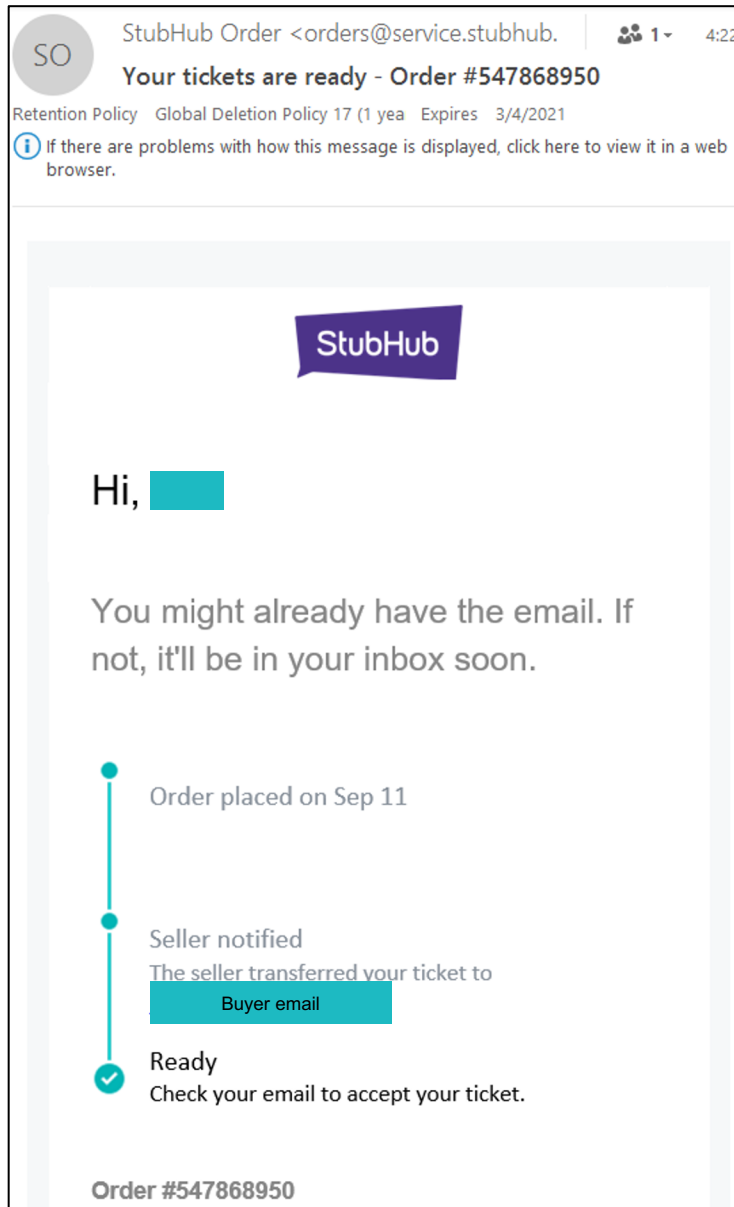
SO StubHub Order <orders@service.stubhub.

1 4:22

Your tickets are ready - Order #547868950

Retention Policy Global Deletion Policy 17 (1 yea Expires 3/4/2021

If there are problems with how this message is displayed, click here to view it in a web browser.

StubHub

Hi,

You might already have the email. If not, it'll be in your inbox soon.

Order placed on Sep 11

Seller notified

The seller transferred your ticket to

Buyer email

Ready

Check your email to accept your ticket.

Order #547868950